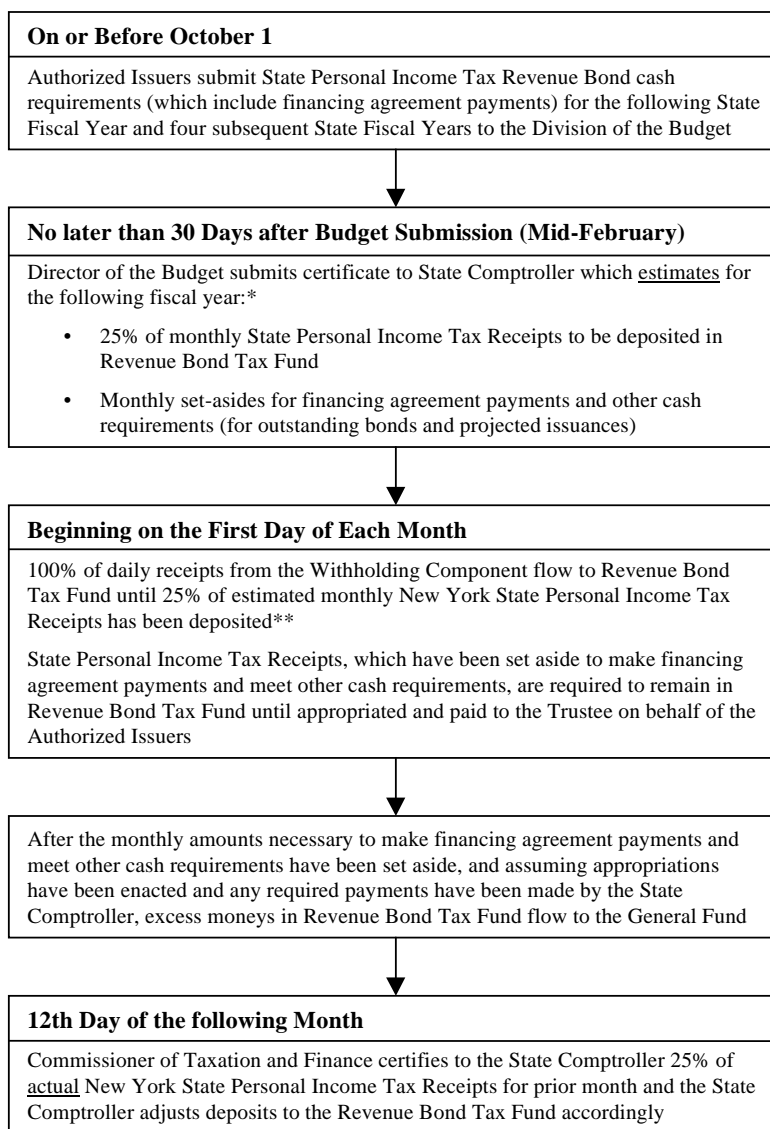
On or Before October 1

Authorized Issuers submit State Personal Income Tax Revenue Bond cash requirements (which include financing agreement payments) for the following State Fiscal Year and four subsequent State Fiscal Years to the Division of the Budget

No later than 30 Days after Budget Submission (Mid-February)

Director of the Budget submits certificate to State Comptroller which estimates for the following fiscal year:*

• 25% of monthly State Personal Income Tax Receipts to be deposited in Revenue Bond Tax Fund

• Monthly set-asides for financing agreement payments and other cash requirements (for outstanding bonds and projected issuances)

Beginning on the First Day of Each Month

100% of daily receipts from the Withholding Component flow to Revenue Bond Tax Fund until 25% of estimated monthly New York State Personal Income Tax Receipts has been deposited**

State Personal Income Tax Receipts, which have been set aside to make financing agreement payments and meet other cash requirements, are required to remain in Revenue Bond Tax Fund until appropriated and paid to the Trustee on behalf of the Authorized Issuers

After the monthly amounts necessary to make financing agreement payments and meet other cash requirements have been set aside, and assuming appropriations have been enacted and any required payments have been made by the State Comptroller, excess moneys in Revenue Bond Tax Fund flow to the General Fund

12th Day of the following Month

Commissioner of Taxation and Finance certifies to the State Comptroller 25% of actual New York State Personal Income Tax Receipts for prior month and the State Comptroller adjusts deposits to the Revenue Bond Tax Fund accordingly